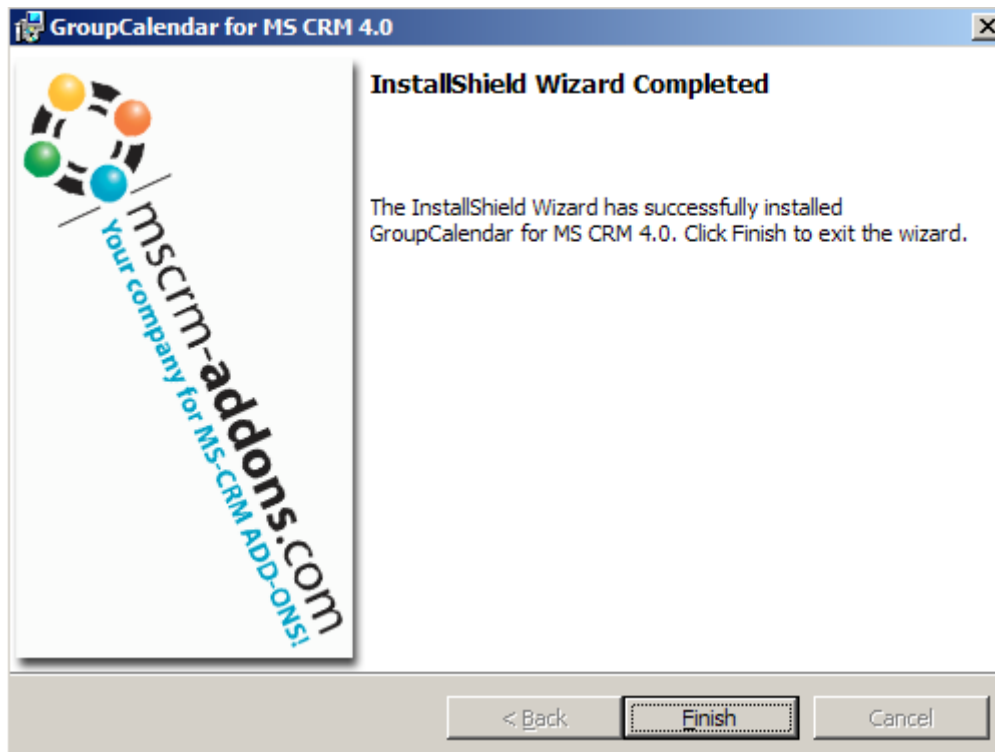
GroupCalendar for MS CRM 4.0

mscrm-addons.com
Your company for MS-CRM ADD-ONS!

InstallShield Wizard Completed

The InstallShield Wizard has successfully installed GroupCalendar for MS CRM 4.0. Click Finish to exit the wizard.

< Back
Finish
Cancel